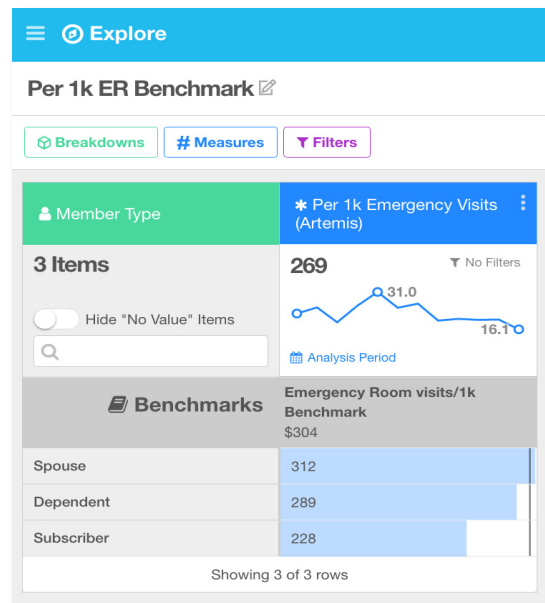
Explore

Per 1k ER Benchmark

Breakdowns
# Measures
Filters

Member Type

* Per 1k Emergency Visits (Artemis)

3 Items

269

No Filters

Hide "No Value" Items

31.0

16.1

Analysis Period

Benchmarks

Emergency Room visits/1k Benchmark
$304

| | |
|---|---|
| Spouse | 312 |
| Dependent | 289 |
| Subscriber | 228 |

Showing 3 of 3 rows